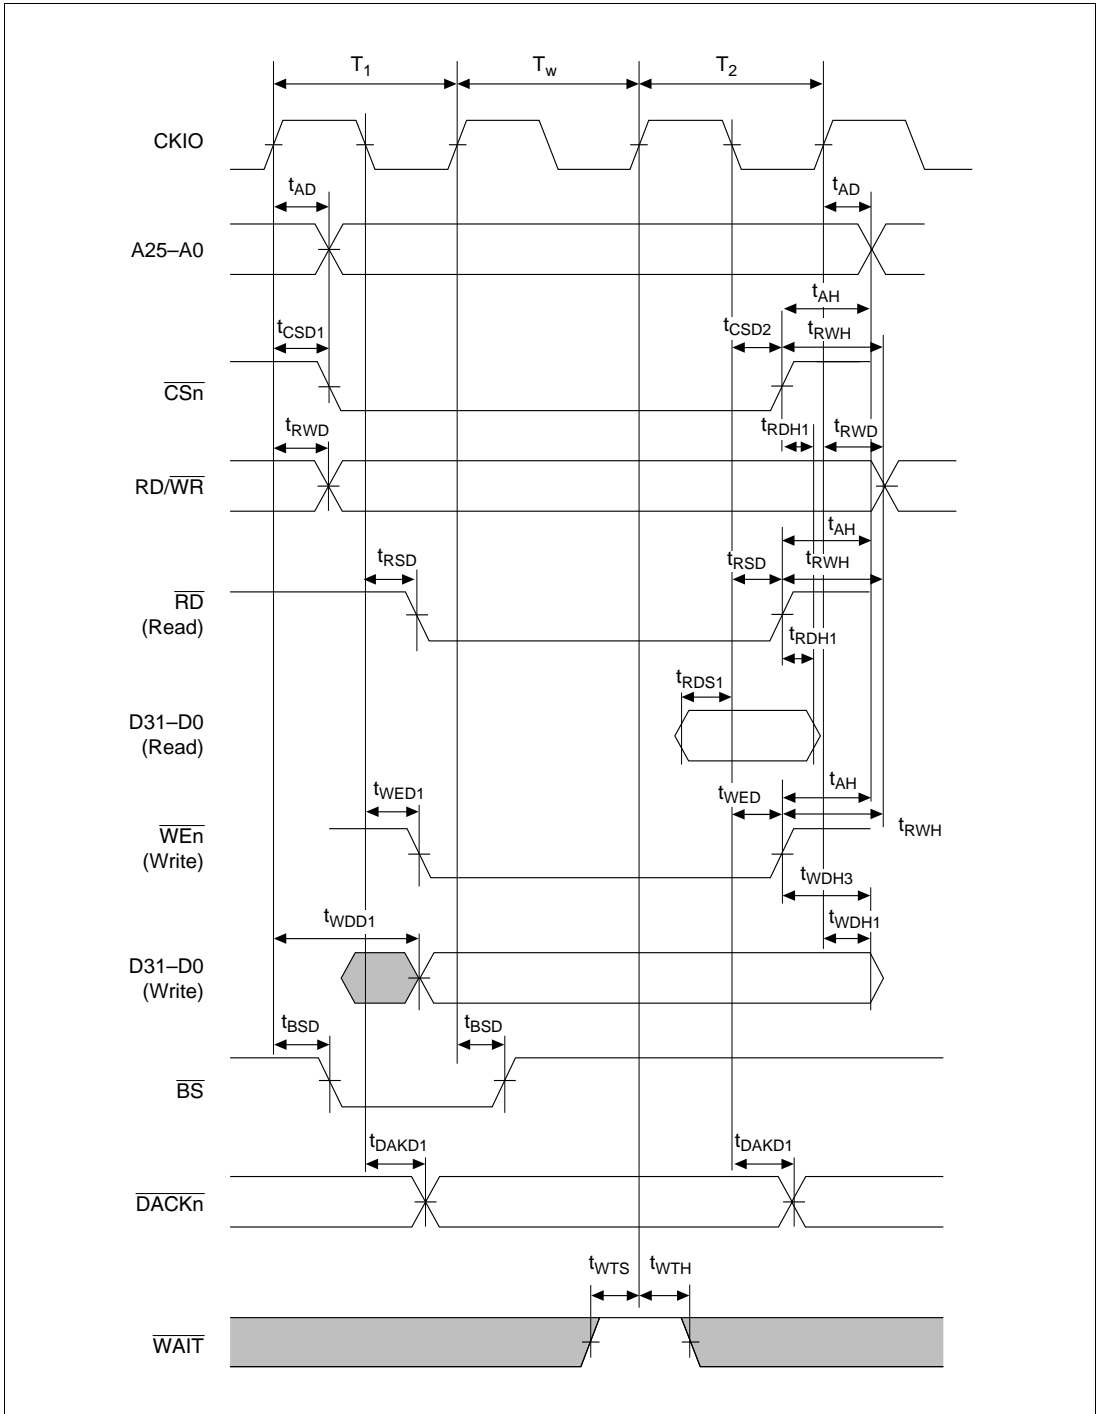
$T_1$ $T_w$ $T_2$

CKIO

$t_{AD}$ $t_{AD}$

A25–A0

$t_{AH}$

$t_{CSD1}$ $t_{CSD2}$ $t_{RWH}$

$\overline{CSn}$

$t_{RWD}$ $t_{RDH1}$ $t_{RWD}$

RD/$\overline{WR}$

$t_{AH}$

$t_{RSD}$ $t_{RSD}$ $t_{RWH}$

$\overline{RD}$ (Read)

$t_{RDH1}$

$t_{RDS1}$

D31–D0 (Read)

$t_{WED1}$ $t_{WED}$ $t_{AH}$

$\overline{WEn}$ (Write) $t_{RWH}$

$t_{WDH3}$

$t_{WDD1}$ $t_{WDH1}$

D31–D0 (Write)

$t_{BSD}$ $t_{BSD}$

$\overline{BS}$

$t_{DAKD1}$ $t_{DAKD1}$

$\overline{DACKn}$

$t_{WTS}$ $t_{WTH}$

$\overline{WAIT}$